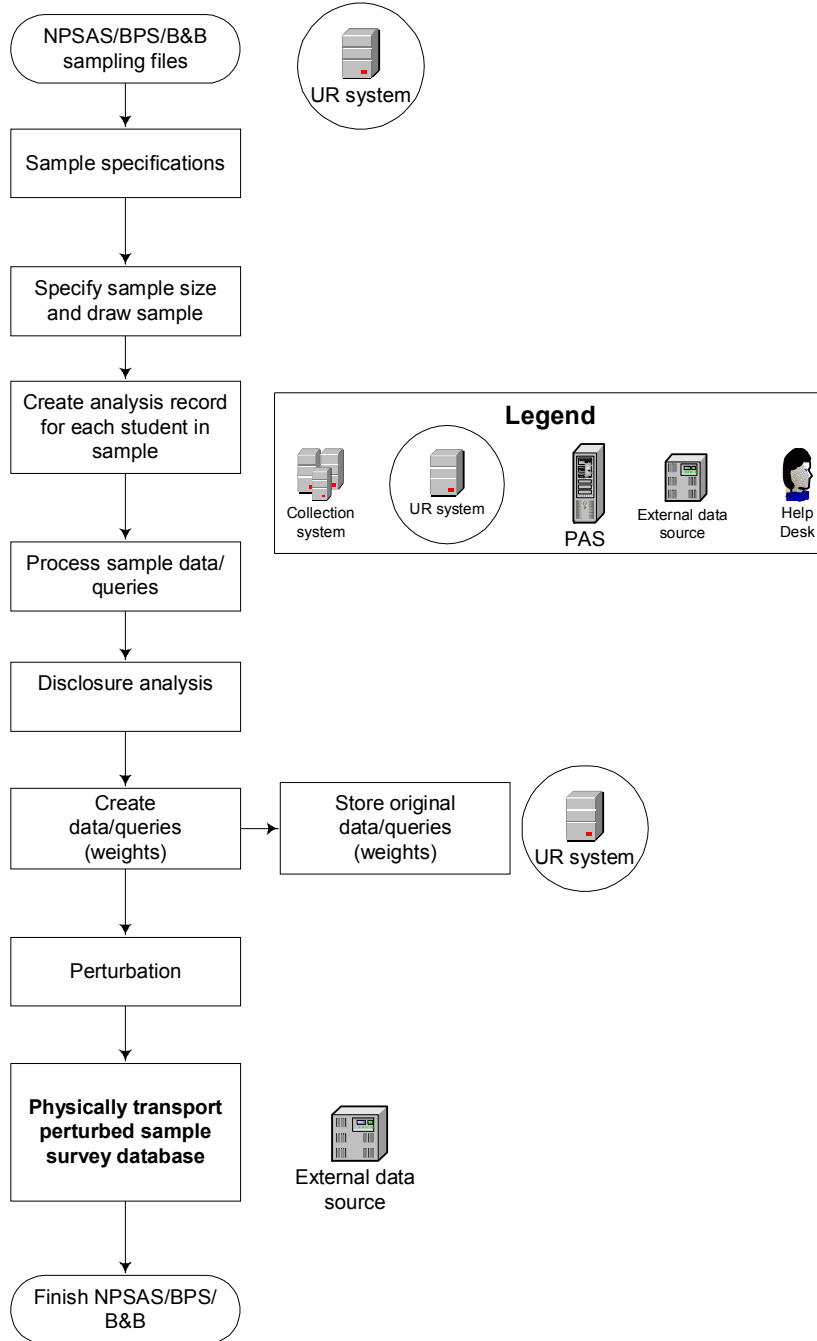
NPSAS/BPS/B&B sampling files

UR system

Sample specifications

Specify sample size and draw sample

Create analysis record for each student in sample

Legend

Collection system

UR system

PAS

External data source

Help Desk

Process sample data/ queries

Disclosure analysis

Create data/queries (weights)

Store original data/queries (weights)

UR system

Perturbation

**Physically transport perturbed sample survey database**

External data source

Finish NPSAS/BPS/ B&B